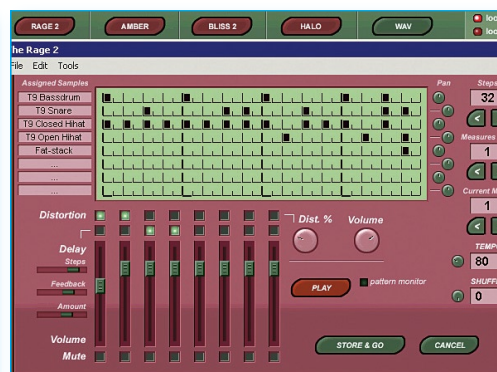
RAGE 2
AMBER
BLISS 2
HALO
WAV
loc
loc

he Rage 2
File Edit Tools

Assigned Samples
T9 Bassdrum
T9 Snare
T9 Closed Hihat
T9 Open Hihat
Fat-stack
...
...
...

Pan
Steps
32
Measures
1
Current M
1
TEMPO
80
SHUFF
0

Distortion
Delay
Steps
Feedback
Amount
Volume
Mute

Dist. %
Volume

PLAY
pattern monitor

STORE & GO
CANCEL